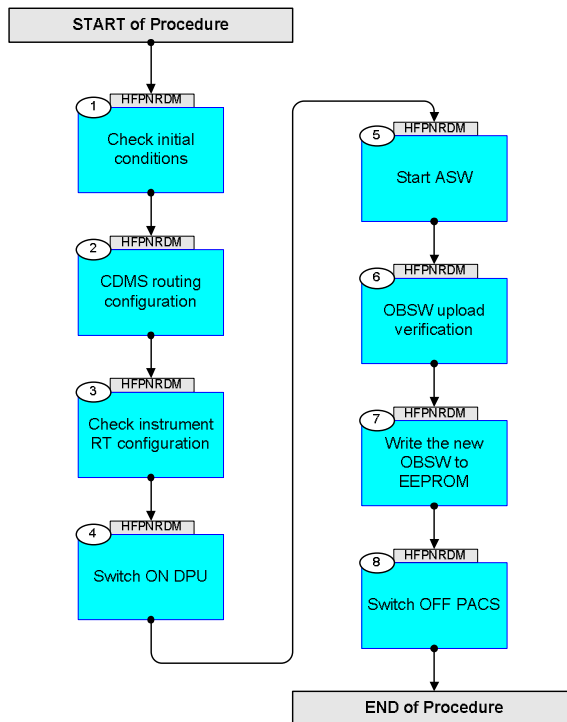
START of Procedure

1 HFPNRDM
Check initial conditions

2 HFPNRDM
CDMS routing configuration

3 HFPNRDM
Check instrument RT configuration

4 HFPNRDM
Switch ON DPU

5 HFPNRDM
Start ASW

6 HFPNRDM
OBSW upload verification

7 HFPNRDM
Write the new OBSW to EEPROM

8 HFPNRDM
Switch OFF PACS

END of Procedure